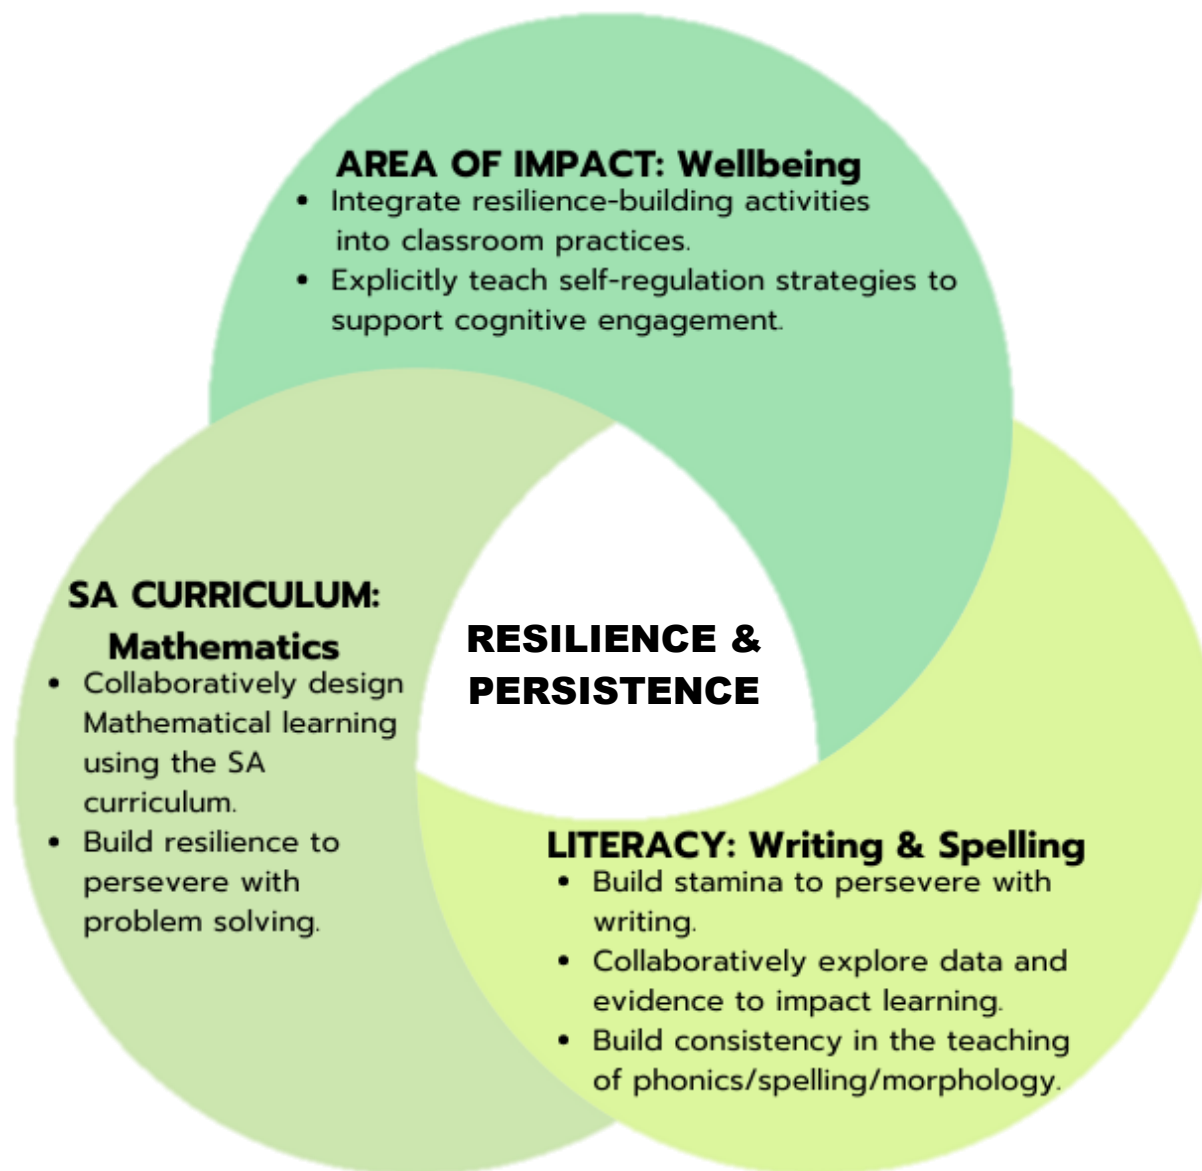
AREA OF IMPACT: Wellbeing

- Integrate resilience-building activities into classroom practices.
- Explicitly teach self-regulation strategies to support cognitive engagement.

SA CURRICULUM: Mathematics

- Collaboratively design Mathematical learning using the SA curriculum.
- Build resilience to persevere with problem solving.

RESILIENCE & PERSISTENCE

LITERACY: Writing & Spelling

- Build stamina to persevere with writing.
- Collaboratively explore data and evidence to impact learning.
- Build consistency in the teaching of phonics/spelling/morphology.